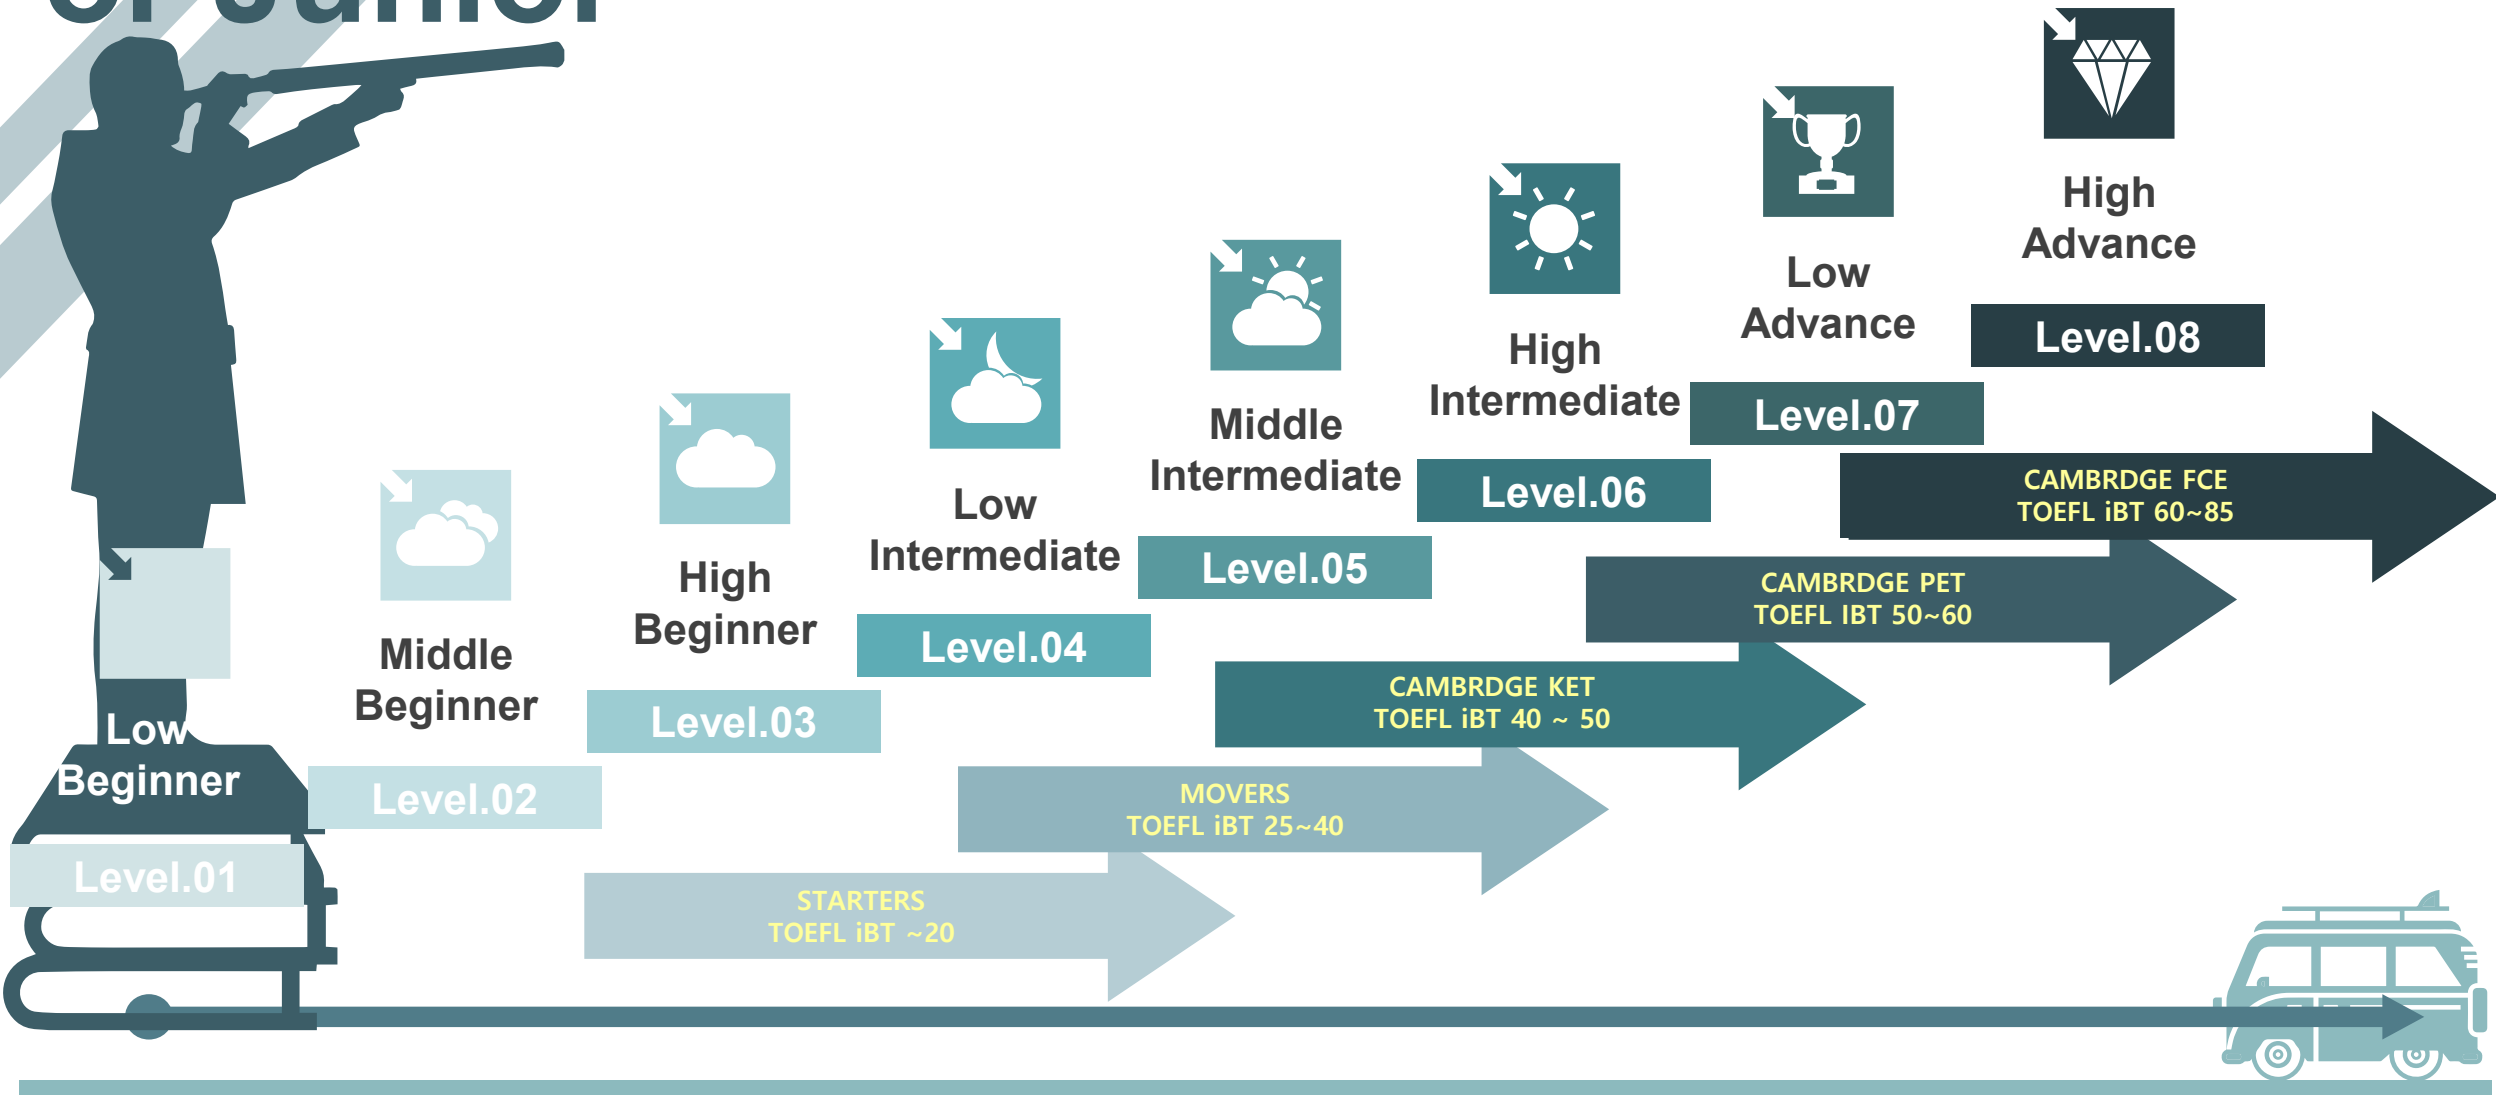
High Advance

Level.08

Low Advance

Level.07

High Intermediate

Level.06

Middle Intermediate

Level.05

Low Intermediate

Level.04

High Beginner

Level.03

Middle Beginner

Level.02

Low Beginner

Level.01

CAMBRDGE FCE
TOEFL iBT 60~85

CAMBRDGE PET
TOEFL IBT 50~60

CAMBRDGE KET
TOEFL iBT 40 ~ 50

MOVERS
TOEFL iBT 25~40

STARTERS
TOEFL iBT ~20